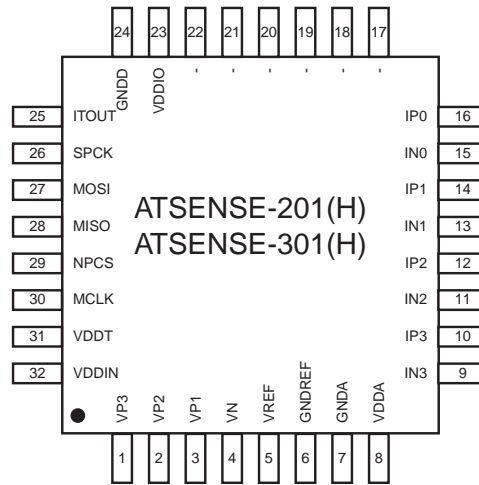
24 23 22 21 20 19 18 17

GNDD VDDIO - - - - - -

25 ITOUT
26 SPCK
27 MOSI
28 MISO
29 NPCS
30 MCLK
31 VDDT
32 VDDIN

ATSENSE-201(H)
ATSENSE-301(H)

IP0 16
IN0 15
IP1 14
IN1 13
IP2 12
IN2 11
IP3 10
IN3 9

VP3 VP2 VP1 VN VREF GNDREF GNDA VDDA

1 2 3 4 5 6 7 8